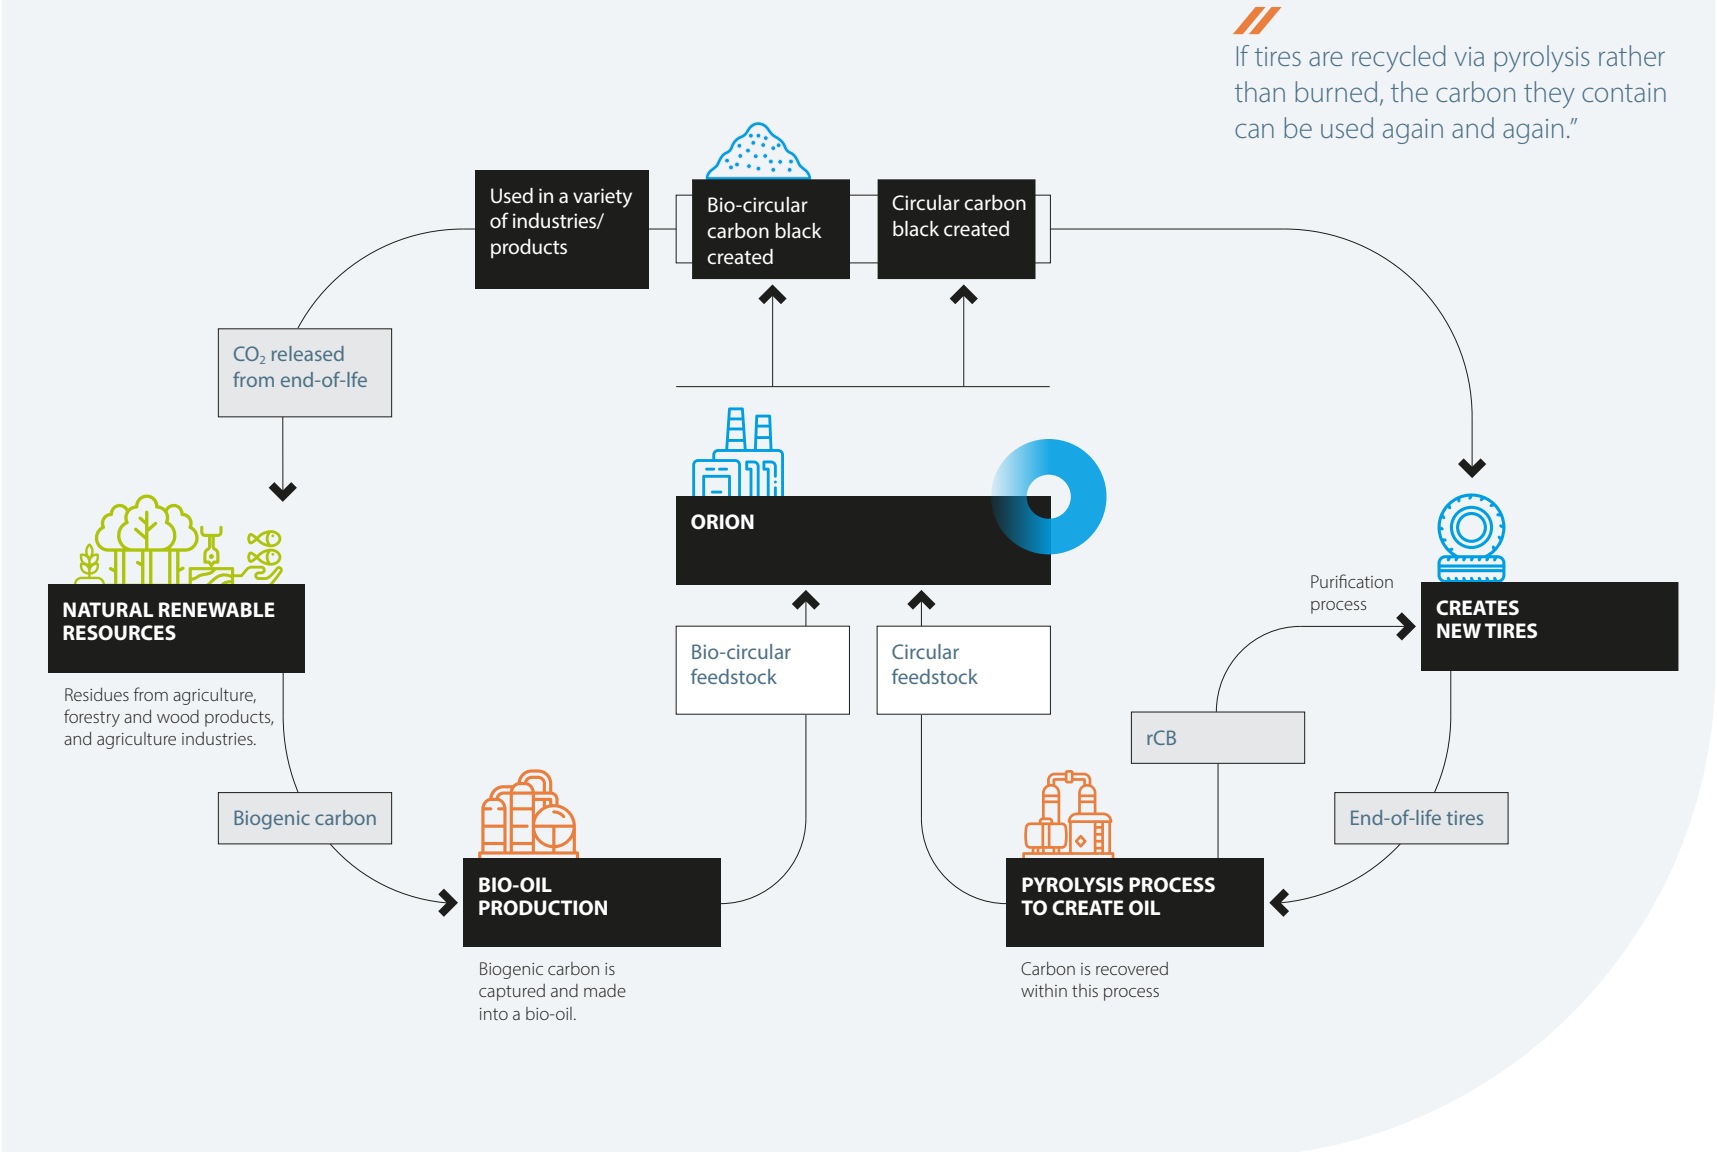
If tires are recycled via pyrolysis rather than burned, the carbon they contain can be used again and again."

Used in a variety of industries/ products

Bio-circular carbon black created

Circular carbon black created

$CO_2$ released from end-of-lfe

ORION

NATURAL RENEWABLE RESOURCES

Residues from agriculture, forestry and wood products, and agriculture industries.

Purification process

CREATES NEW TIRES

Bio-circular feedstock

Circular feedstock

rCB

Biogenic carbon

End-of-life tires

BIO-OIL PRODUCTION

Biogenic carbon is captured and made into a bio-oil.

PYROLYSIS PROCESS TO CREATE OIL

Carbon is recovered within this process